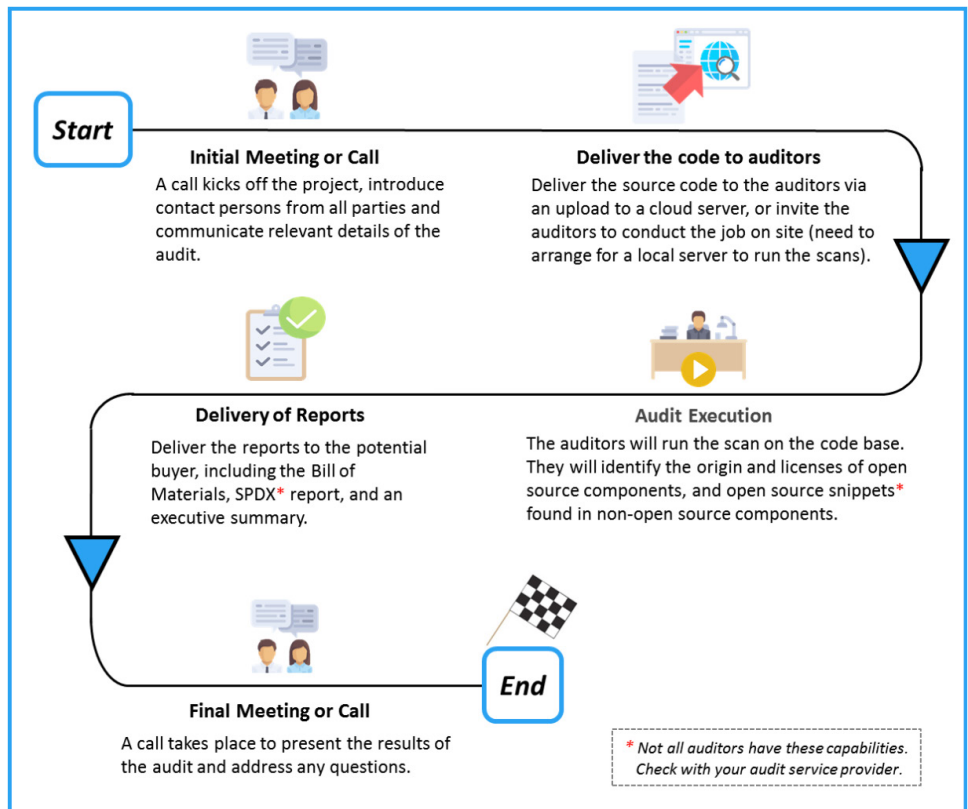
Start

Initial Meeting or Call

A call kicks off the project, introduce contact persons from all parties and communicate relevant details of the audit.

Deliver the code to auditors

Deliver the source code to the auditors via an upload to a cloud server, or invite the auditors to conduct the job on site (need to arrange for a local server to run the scans).

Delivery of Reports

Deliver the reports to the potential buyer, including the Bill of Materials, SPDX* report, and an executive summary.

Audit Execution

The auditors will run the scan on the code base. They will identify the origin and licenses of open source components, and open source snippets* found in non-open source components.

End

Final Meeting or Call

A call takes place to present the results of the audit and address any questions.

* Not all auditors have these capabilities. Check with your audit service provider.